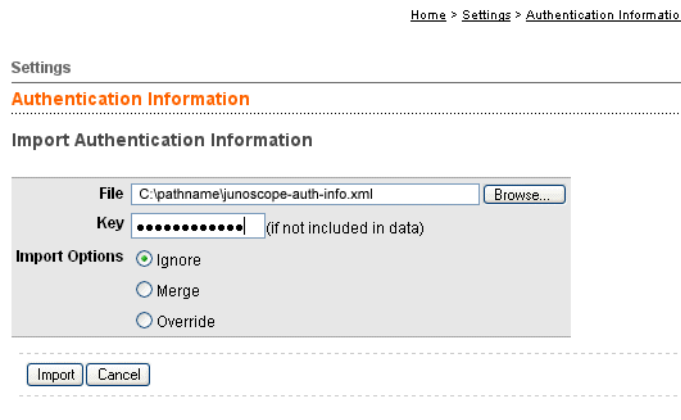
Home > Settings > Authentication Informatio

Settings

Authentication Information

Import Authentication Information

File C:\pathname\junoscope-auth-info.xml Browse...

Key •••••••••••• (if not included in data)

Import Options Ignore

Merge

Override

Import Cancel